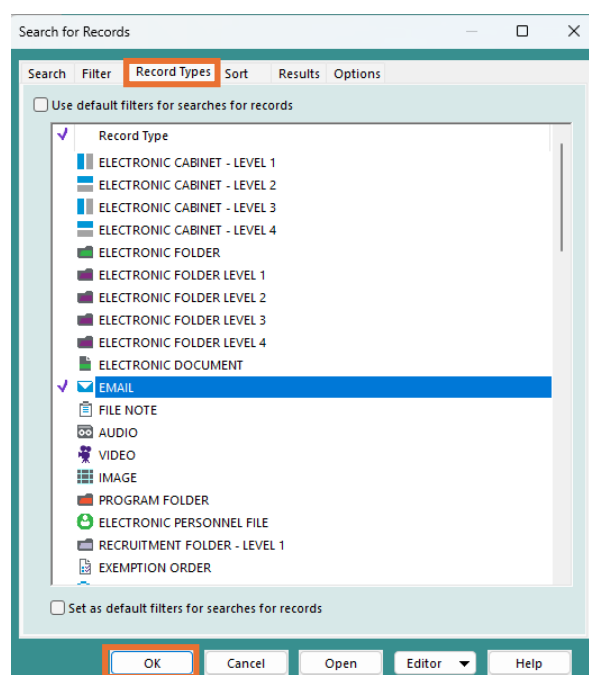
Search for Records

Search | Filter | Record Types | Sort | Results | Options

Use default filters for searches for records

Record Type
ELECTRONIC CABINET - LEVEL 1
ELECTRONIC CABINET - LEVEL 2
ELECTRONIC CABINET - LEVEL 3
ELECTRONIC CABINET - LEVEL 4
ELECTRONIC FOLDER
ELECTRONIC FOLDER LEVEL 1
ELECTRONIC FOLDER LEVEL 2
ELECTRONIC FOLDER LEVEL 3
ELECTRONIC FOLDER LEVEL 4
ELECTRONIC DOCUMENT
EMAIL
FILE NOTE
AUDIO
VIDEO
IMAGE
PROGRAM FOLDER
ELECTRONIC PERSONNEL FILE
RECRUITMENT FOLDER - LEVEL 1
EXEMPTION ORDER

Set as default filters for searches for records

OK | Cancel | Open | Editor | Help